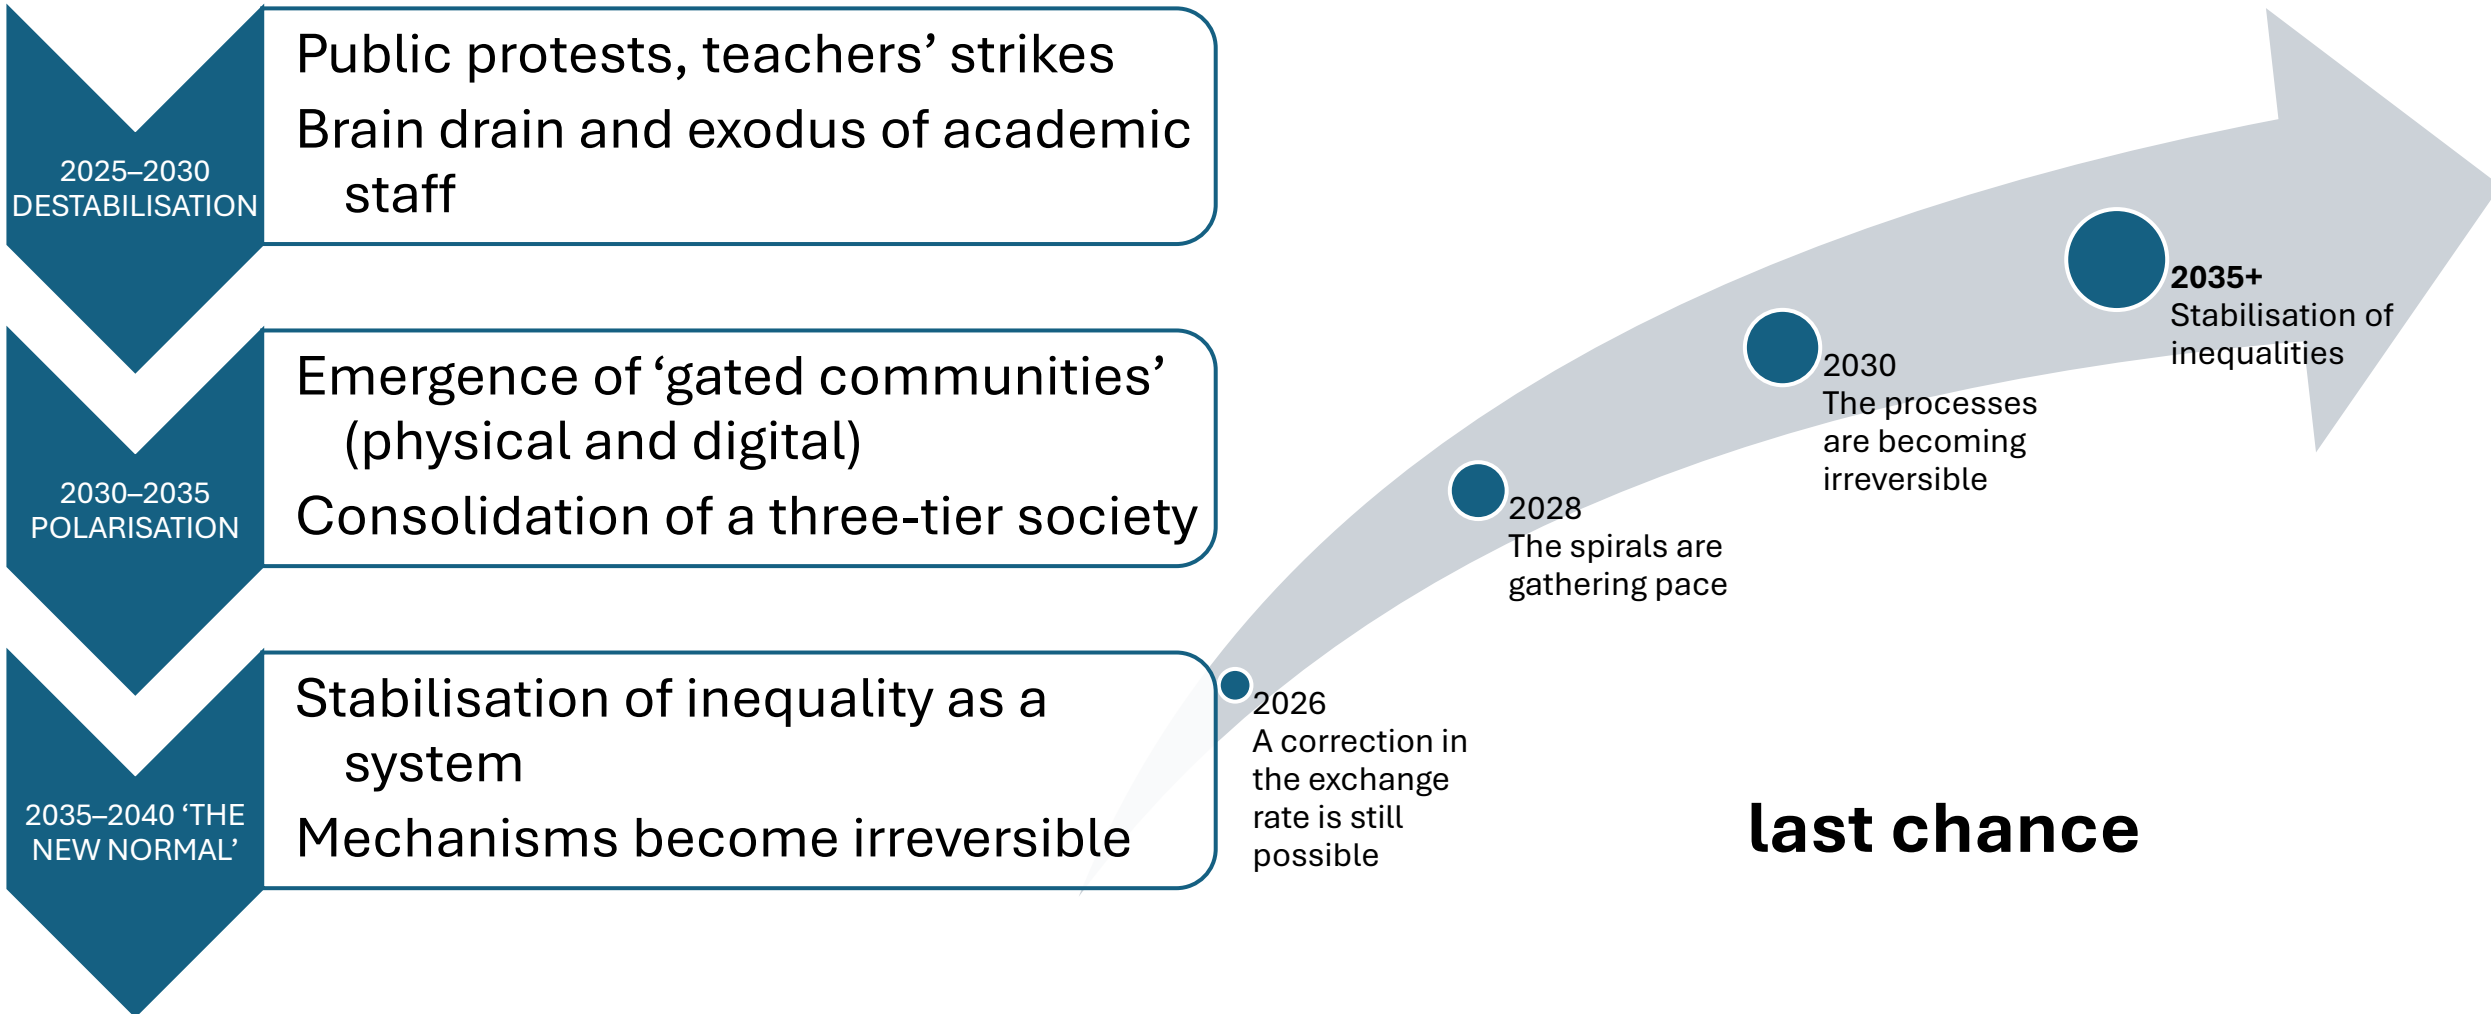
2025–2030 DESTABILISATION

Public protests, teachers’ strikes

Brain drain and exodus of academic staff

2030–2035 POLARISATION

Emergence of ‘gated communities’ (physical and digital)

Consolidation of a three-tier society

2035–2040 ‘THE NEW NORMAL’

Stabilisation of inequality as a system

Mechanisms become irreversible

2026
A correction in the exchange rate is still possible

2028
The spirals are gathering pace

2030
The processes are becoming irreversible

2035+
Stabilisation of inequalities

last chance